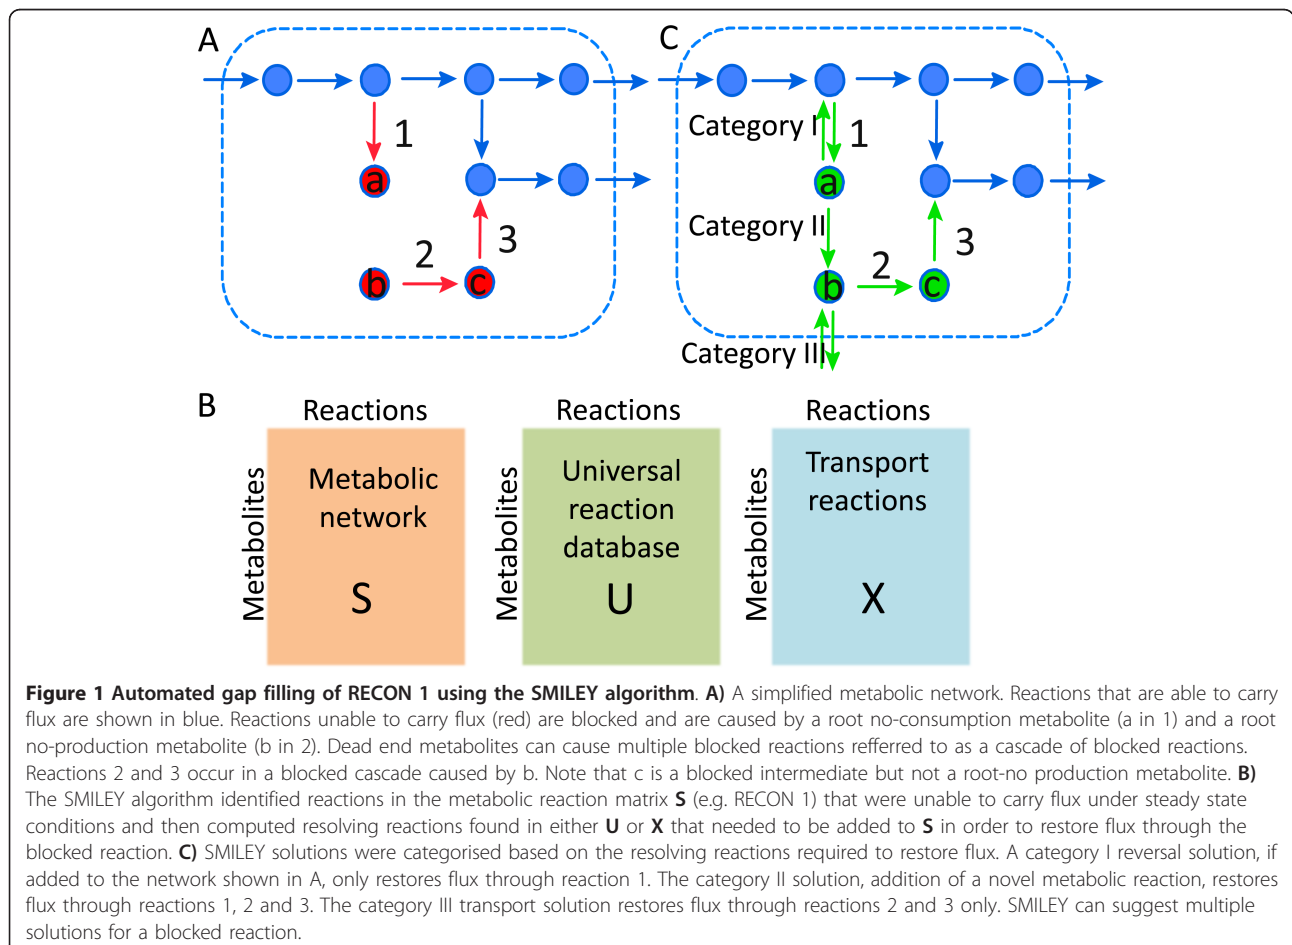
A

1

a

2

3

b

c

C

Category I

1

a

Category II

2

3

b

c

Category III

B

Reactions

Metabolites

Metabolic network

S

Reactions

Metabolites

Universal reaction database

U

Reactions

Metabolites

Transport reactions

X

**Figure 1 Automated gap filling of RECON 1 using the SMILEY algorithm**. **A)** A simplified metabolic network. Reactions that are able to carry flux are shown in blue. Reactions unable to carry flux (red) are blocked and are caused by a root no-consumption metabolite (a in 1) and a root no-production metabolite (b in 2). Dead end metabolites can cause multiple blocked reactions refferred to as a cascade of blocked reactions. Reactions 2 and 3 occur in a blocked cascade caused by b. Note that c is a blocked intermediate but not a root-no production metabolite. **B)** The SMILEY algorithm identified reactions in the metabolic reaction matrix **S** (e.g. RECON 1) that were unable to carry flux under steady state conditions and then computed resolving reactions found in either **U** or **X** that needed to be added to **S** in order to restore flux through the blocked reaction. **C)** SMILEY solutions were categorised based on the resolving reactions required to restore flux. A category I reversal solution, if added to the network shown in A, only restores flux through reaction 1. The category II solution, addition of a novel metabolic reaction, restores flux through reactions 1, 2 and 3. The category III transport solution restores flux through reactions 2 and 3 only. SMILEY can suggest multiple solutions for a blocked reaction.